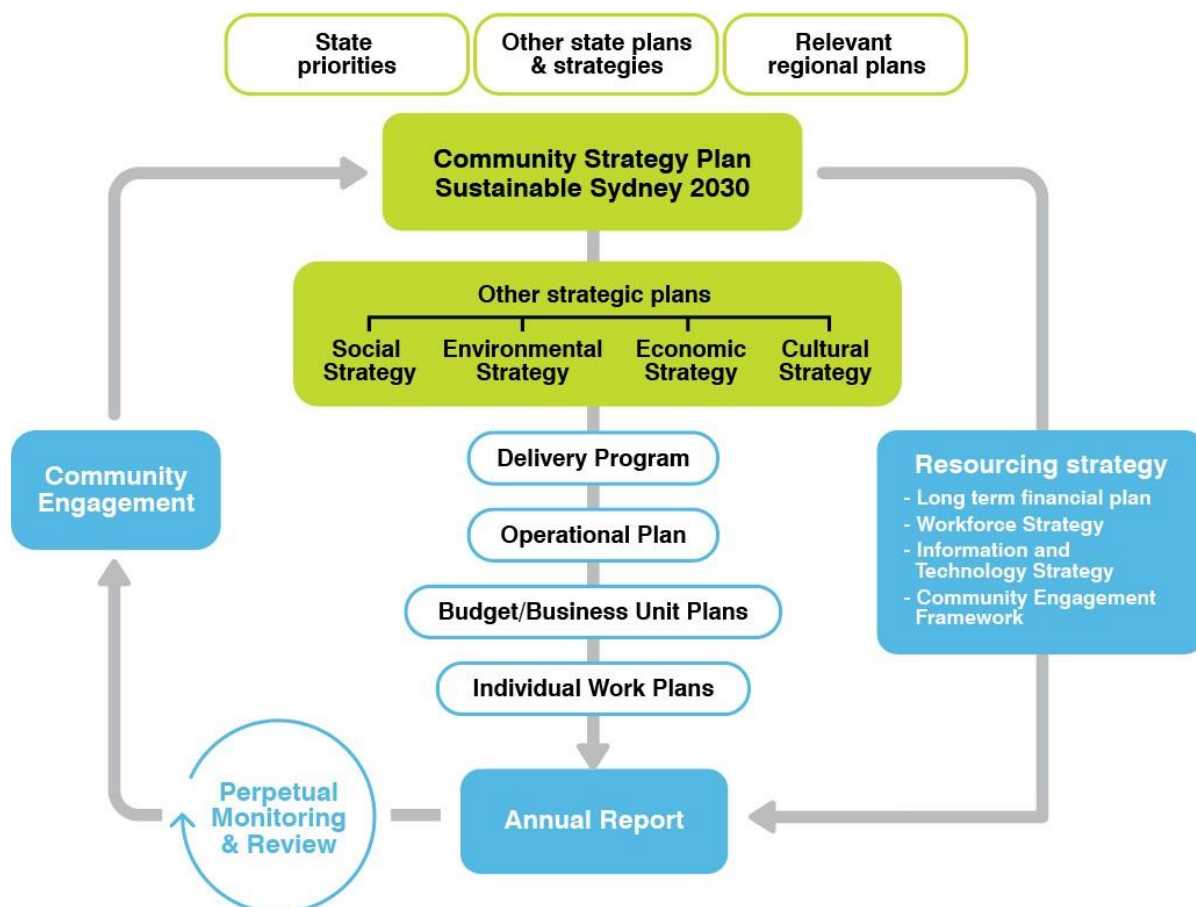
State priorities

Other state plans & strategies

Relevant regional plans

Community Strategy Plan
Sustainable Sydney 2030

Other strategic plans

Social Strategy

Environmental Strategy

Economic Strategy

Cultural Strategy

Community Engagement

Resourcing strategy
- Long term financial plan
- Workforce Strategy
- Information and Technology Strategy
- Community Engagement Framework

Delivery Program

Operational Plan

Budget/Business Unit Plans

Individual Work Plans

Perpetual Monitoring & Review

Annual Report